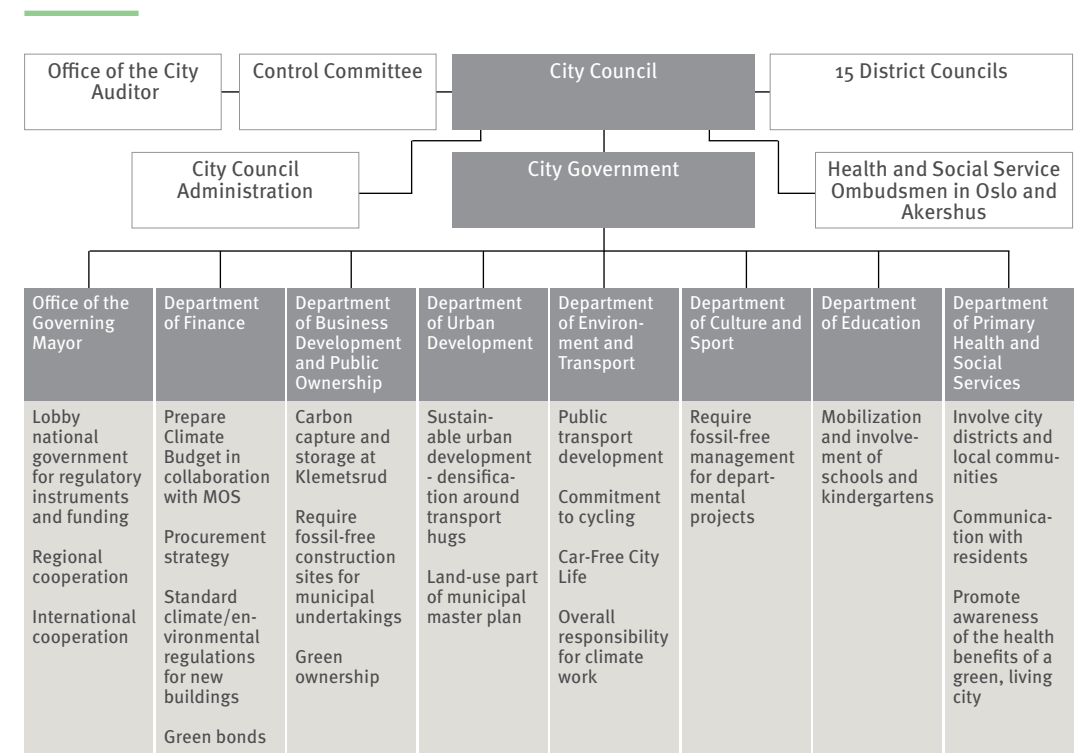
Office of the City Auditor

Control Committee

City Council

15 District Councils

City Council Administration

City Government

Health and Social Service Ombudsmen in Oslo and Akershus

Office of the Governing Mayor

Lobby national government for regulatory instruments and funding

Regional cooperation

International cooperation

Department of Finance

Prepare Climate Budget in collaboration with MOS

Procurement strategy

Standard climate/environmental regulations for new buildings

Green bonds

Department of Business Development and Public Ownership

Carbon capture and storage at Klemetsrud

Require fossil-free construction sites for municipal undertakings

Green ownership

Department of Urban Development

Sustainable urban development - densification around transport hugs

Land-use part of municipal master plan

Department of Environment and Transport

Public transport development

Commitment to cycling

Car-Free City Life

Overall responsibility for climate work

Department of Culture and Sport

Require fossil-free management for departmental projects

Department of Education

Mobilization and involvement of schools and kindergartens

Department of Primary Health and Social Services

Involve city districts and local communities

Communication with residents

Promote awareness of the health benefits of a green, living city